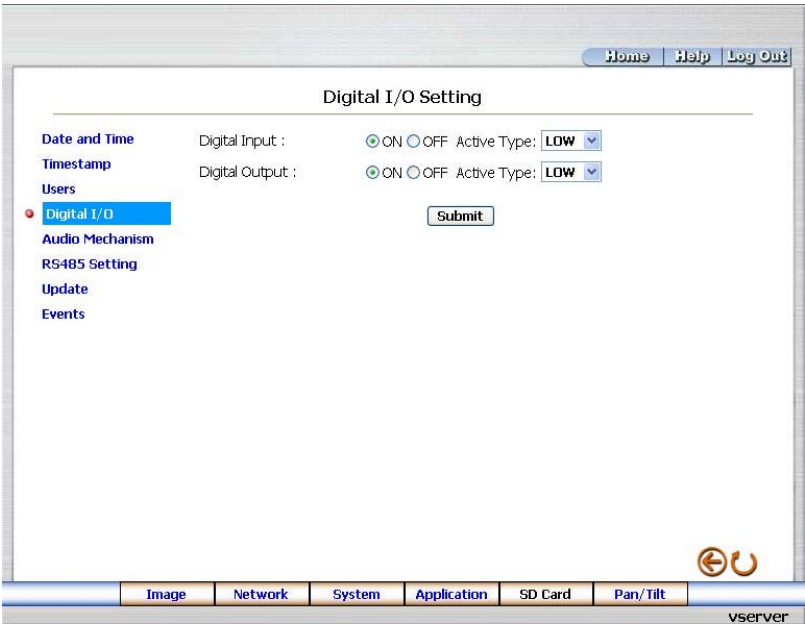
Home | Help | Log Out

Digital I/O Setting

Date and Time
Timestamp
Users
Digital I/O
Audio Mechanism
RS485 Setting
Update
Events

Digital Input : ON OFF Active Type: LOW
Digital Output : ON OFF Active Type: LOW

Submit

Image | Network | System | Application | SD Card | Pan/Tilt

vserver